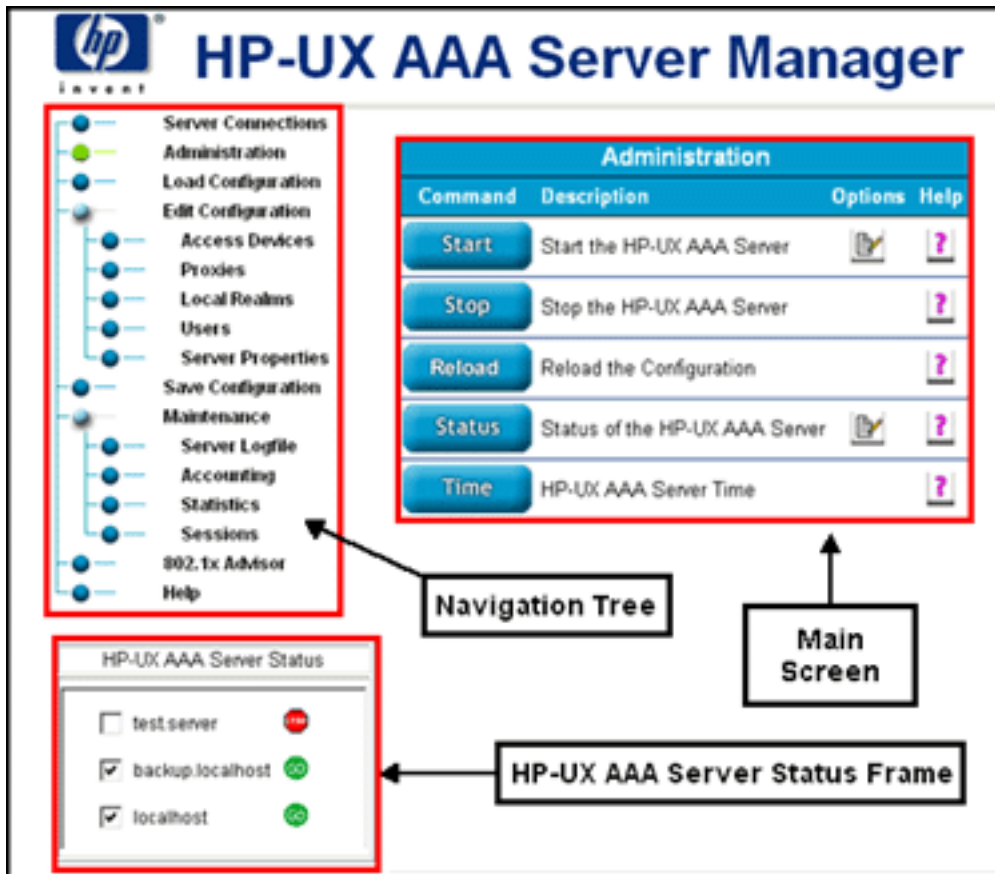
hp
invent
HP-UX AAA Server Manager

Server Connections
Administration
Load Configuration
Edit Configuration
Access Devices
Proxies
Local Realms
Users
Server Properties
Save Configuration
Maintenance
Server Logfile
Accounting
Statistics
Sessions
802.1x Advisor
Help

Administration

| Command | Description | Options | Help |
|---|---|---|---|
| Start | Start the HP-UX AAA Server | | ? |
| Stop | Stop the HP-UX AAA Server | | ? |
| Reload | Reload the Configuration | | ? |
| Status | Status of the HP-UX AAA Server | | ? |
| Time | HP-UX AAA Server Time | | ? |

Navigation Tree

Main Screen

HP-UX AAA Server Status
test.server STOP
backup.localhost GO
localhost GO

HP-UX AAA Server Status Frame